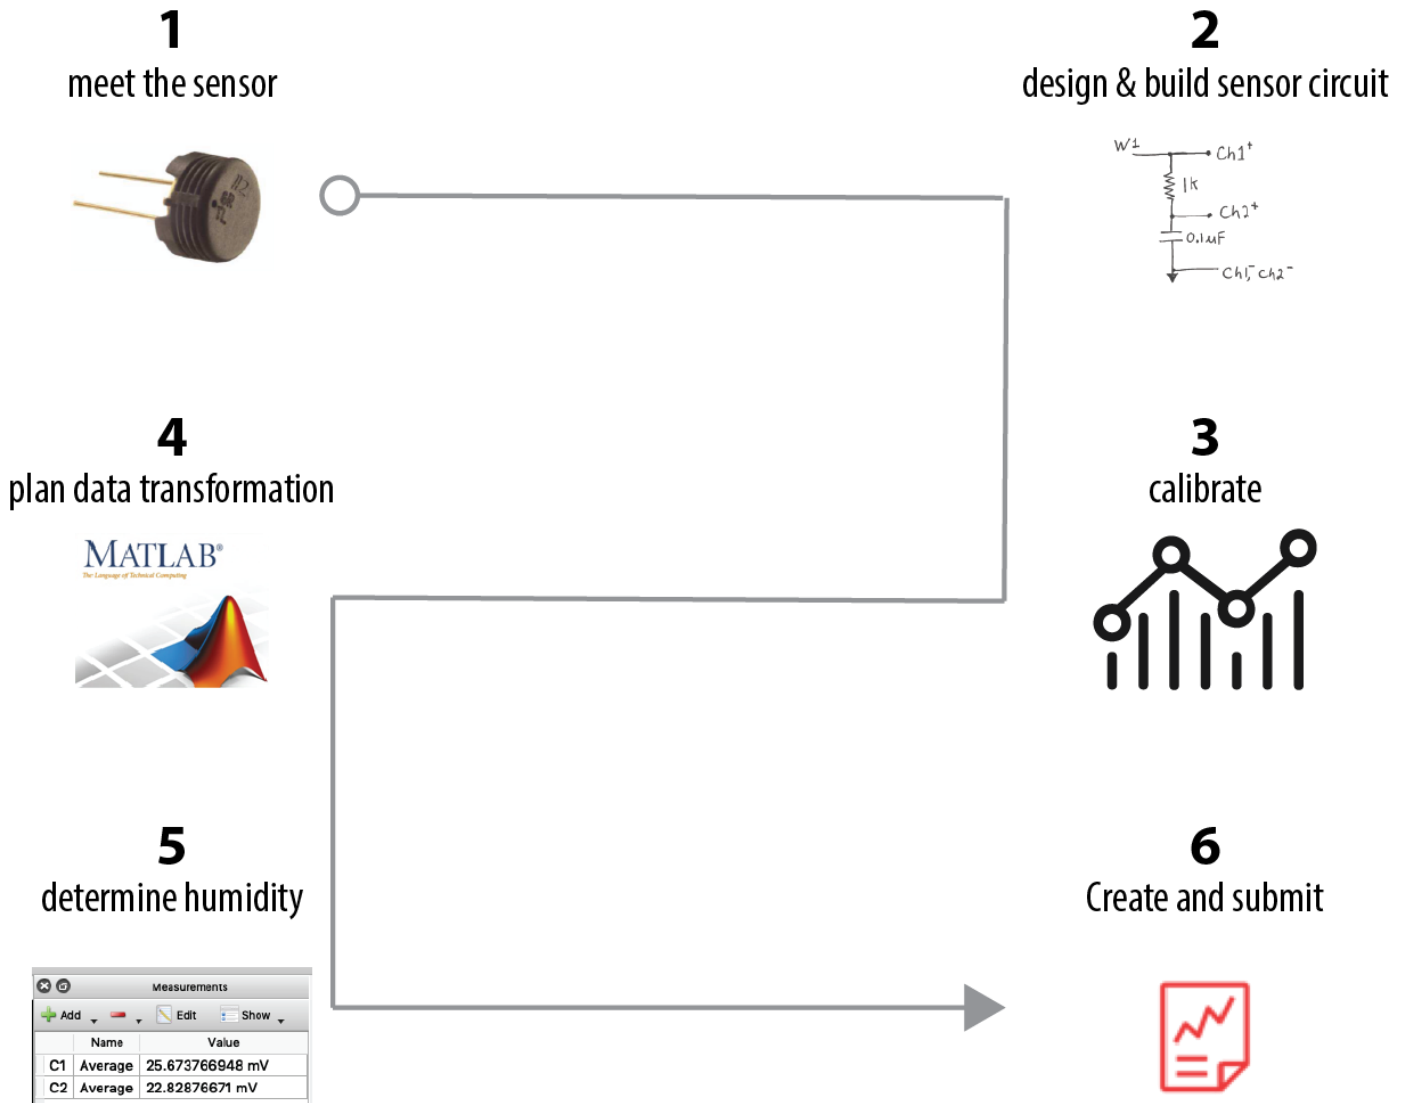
1
meet the sensor

2
design & build sensor circuit

W1
Ch1$^+$
1k
Ch2$^+$
0.1uF
Ch1$^-$, Ch2$^-$

4
plan data transformation

MATLAB
The Language of Technical Computing

3
calibrate

5
determine humidity

Measurements
Add Edit Show

|  | Name | Value |
|---|---|---|
| C1 | Average | 25.673766948 mV |
| C2 | Average | 22.82876671 mV |

6
Create and submit